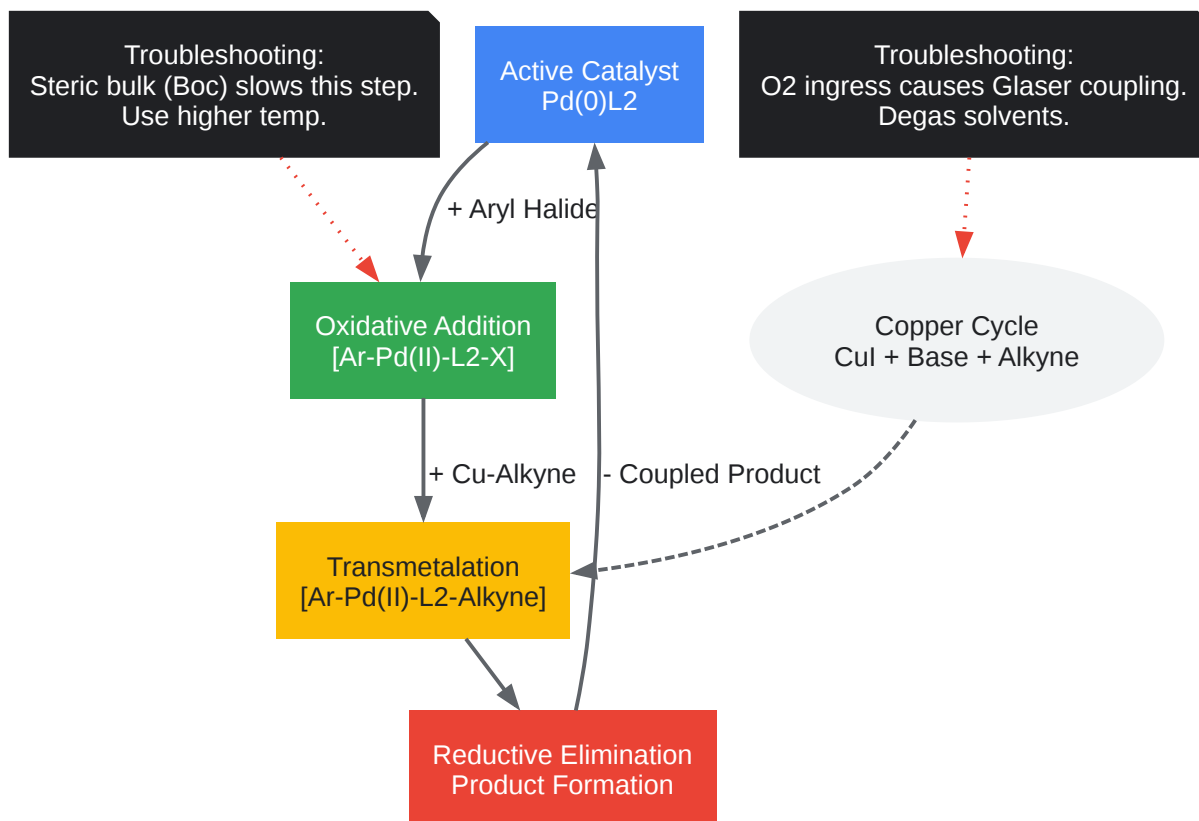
Troubleshooting:
Steric bulk (Boc) slows this step.
Use higher temp.

Active Catalyst
Pd(0)L2

Troubleshooting:
O2 ingress causes Glaser coupling.
Degas solvents.

+ Aryl Halide

Oxidative Addition
[Ar-Pd(II)-L2-X]

Copper Cycle
CuI + Base + Alkyne

+ Cu-Alkyne

- Coupled Product

Transmetalation
[Ar-Pd(II)-L2-Alkyne]

Reductive Elimination
Product Formation